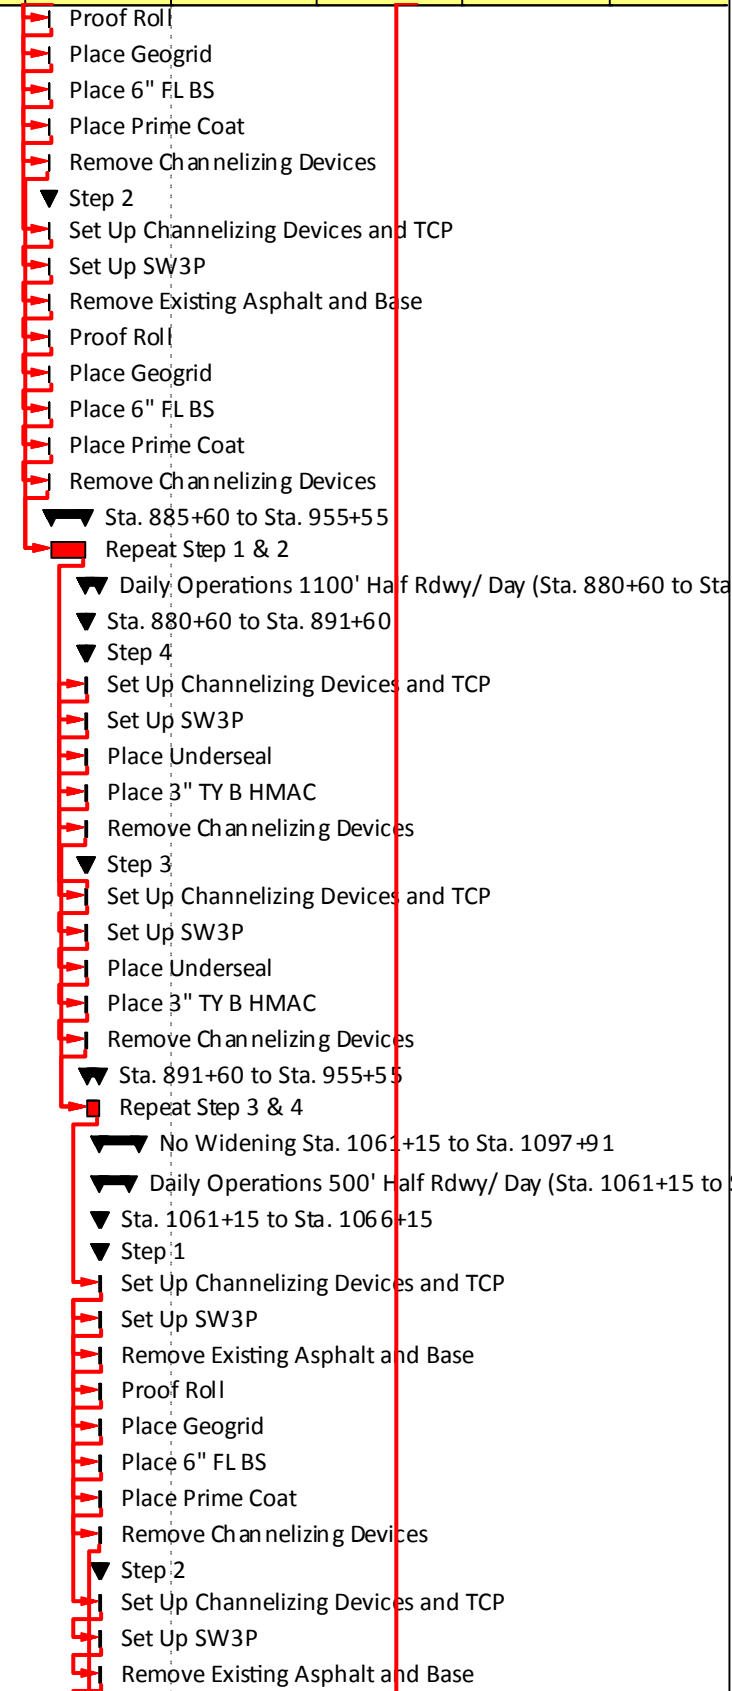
Proof Roll
Place Geogrid
Place 6" FL BS
Place Prime Coat
Remove Channelizing Devices
Step 2
Set Up Channelizing Devices and TCP
Set Up SW3P
Remove Existing Asphalt and Base
Proof Roll
Place Geogrid
Place 6" FL BS
Place Prime Coat
Remove Channelizing Devices
Sta. 885+60 to Sta. 955+55
Repeat Step 1 & 2
Daily Operations 1100' Half Rdwy/ Day (Sta. 880+60 to Sta
Sta. 880+60 to Sta. 891+60
Step 4
Set Up Channelizing Devices and TCP
Set Up SW3P
Place Underseal
Place 3" TY B HMAC
Remove Channelizing Devices
Step 3
Set Up Channelizing Devices and TCP
Set Up SW3P
Place Underseal
Place 3" TY B HMAC
Remove Channelizing Devices
Sta. 891+60 to Sta. 955+55
Repeat Step 3 & 4
No Widening Sta. 1061+15 to Sta. 1097+91
Daily Operations 500' Half Rdwy/ Day (Sta. 1061+15 to
Sta. 1061+15 to Sta. 1066+15
Step 1
Set Up Channelizing Devices and TCP
Set Up SW3P
Remove Existing Asphalt and Base
Proof Roll
Place Geogrid
Place 6" FL BS
Place Prime Coat
Remove Channelizing Devices
Step 2
Set Up Channelizing Devices and TCP
Set Up SW3P
Remove Existing Asphalt and Base